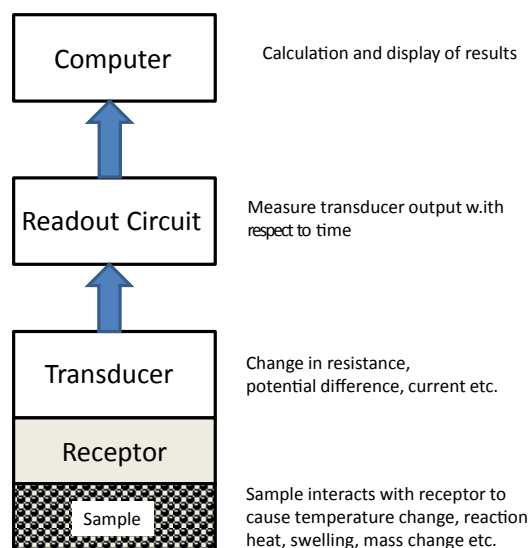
Computer

Calculation and display of results

Readout Circuit

Measure transducer output w.ith respect to time

Transducer

Change in resistance, potential difference, current etc.

Receptor

Sample

Sample interacts with receptor to cause temperature change, reaction heat, swelling, mass change etc.